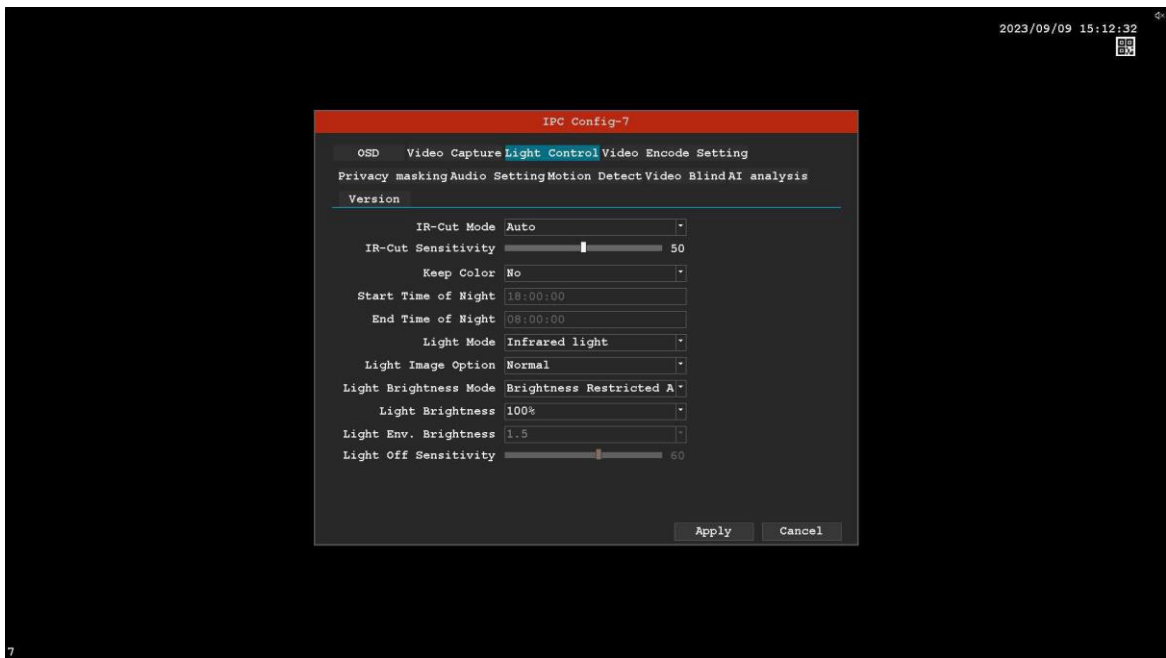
2023/09/09 15:12:32

IPC Config-7

OSD Video Capture Light Control Video Encode Setting
Privacy masking Audio Setting Motion Detect Video Blind AI analysis
Version

IR-Cut Mode Auto
IR-Cut Sensitivity 50
Keep Color No
Start Time of Night 18:00:00
End Time of Night 08:00:00
Light Mode Infrared light
Light Image Option Normal
Light Brightness Mode Brightness Restricted A
Light Brightness 100%
Light Env. Brightness 1.5
Light Off Sensitivity 60

Apply Cancel

7